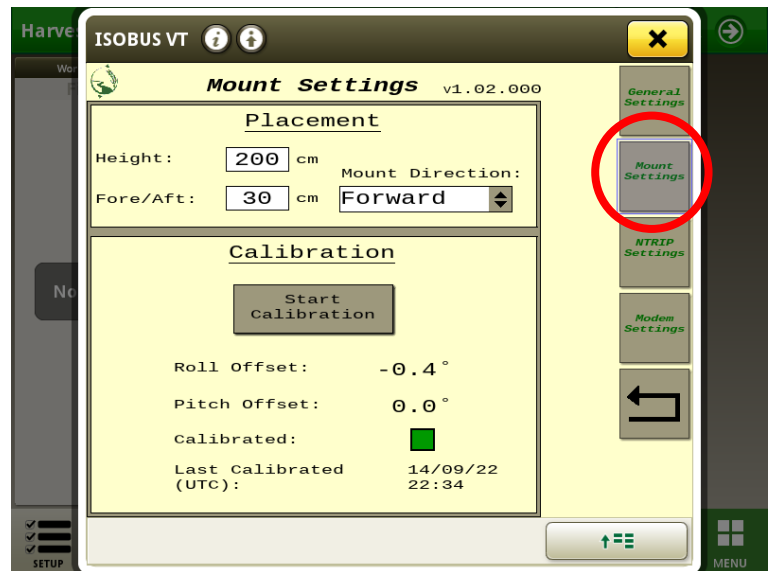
Harve
Wor
No

ISOBUS VT

Mount Settings v1.02.000

Placement

Height: 200 cm
Fore/Aft: 30 cm
Mount Direction:
Forward

Calibration

Start Calibration

Roll Offset: -0.4°
Pitch Offset: 0.0°
Calibrated:
Last Calibrated (UTC): 14/09/22 22:34

General Settings
Mount Settings
NTRIP Settings
Modem Settings

SETUP
MENU